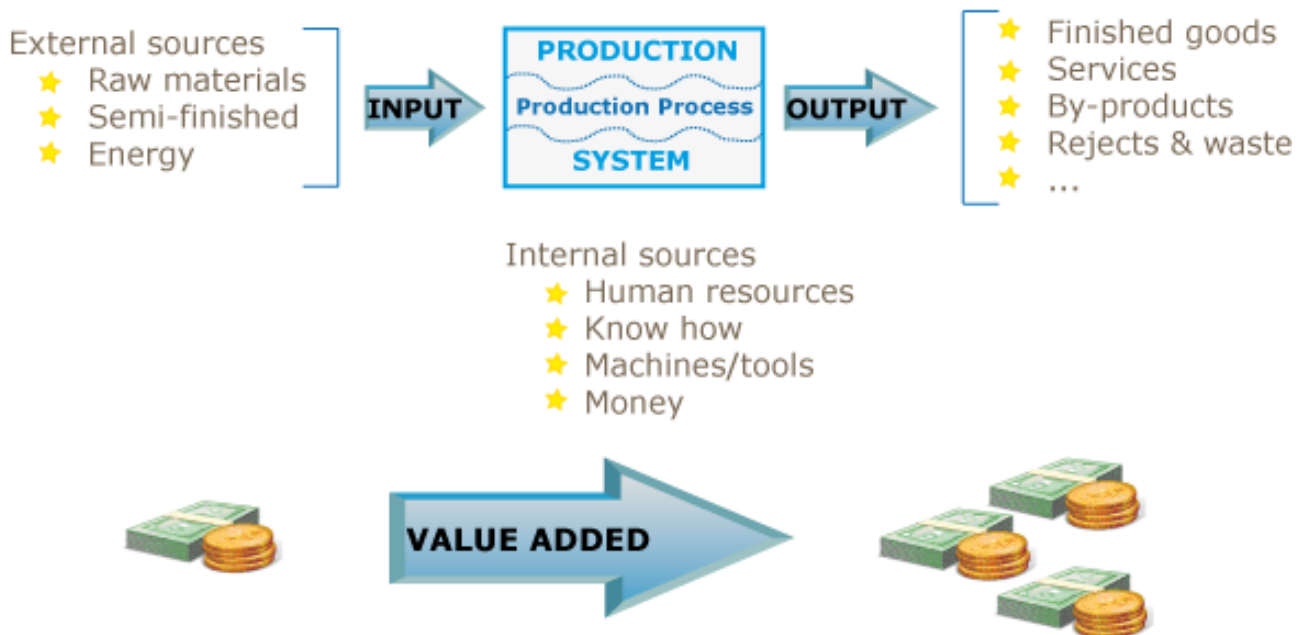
External sources
Raw materials
Semi-finished
Energy

INPUT

PRODUCTION
Production Process
SYSTEM

OUTPUT

Finished goods
Services
By-products
Rejects & waste
...

Internal sources
Human resources
Know how
Machines/tools
Money

VALUE ADDED